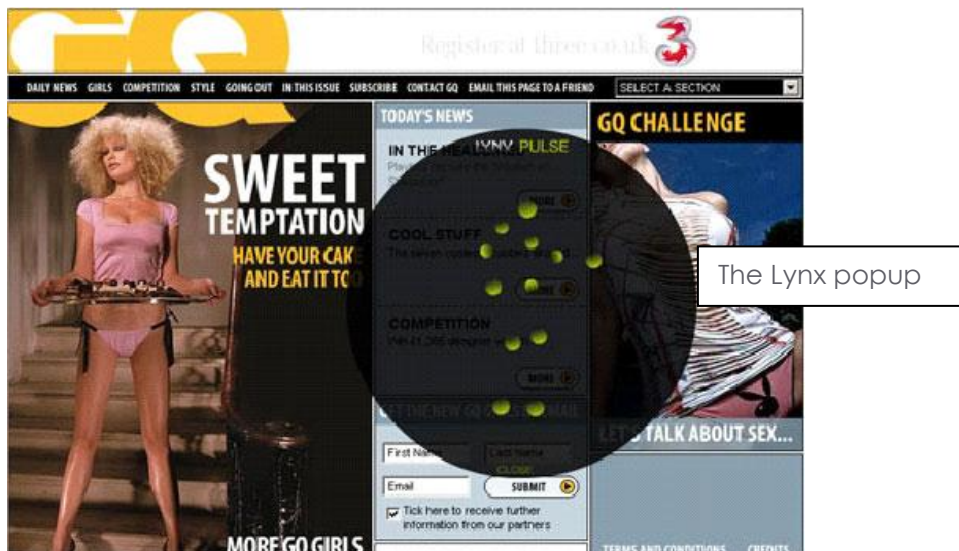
GQ

Registered three.co.uk 3

DAILY NEWS GIRLS COMPETITION STYLE GOING OUT IN THIS ISSUE SUBSCRIBE CONTACT GQ EMAIL THIS PAGE TO A FRIEND SELECT A SECTION

SWEET TEMPTATION
HAVE YOUR CAK AND EAT IT TO

TODAY'S NEWS

IN THE HEADLINES
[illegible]
MORE

LYNX PULSE

COOL STUFF
The seven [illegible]
MORE

COMPETITION
Win £1,395 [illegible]
MORE

GET THE NEW GQ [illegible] MAIL

First Name Last Name
CLOSE
Email SUBMIT
Tick here to receive further information from our partners

GQ CHALLENGE

LET'S TALK ABOUT SEX...

The Lynx popup

MORE GQ GIRLS

TERMS AND CONDITIONS CREDITS